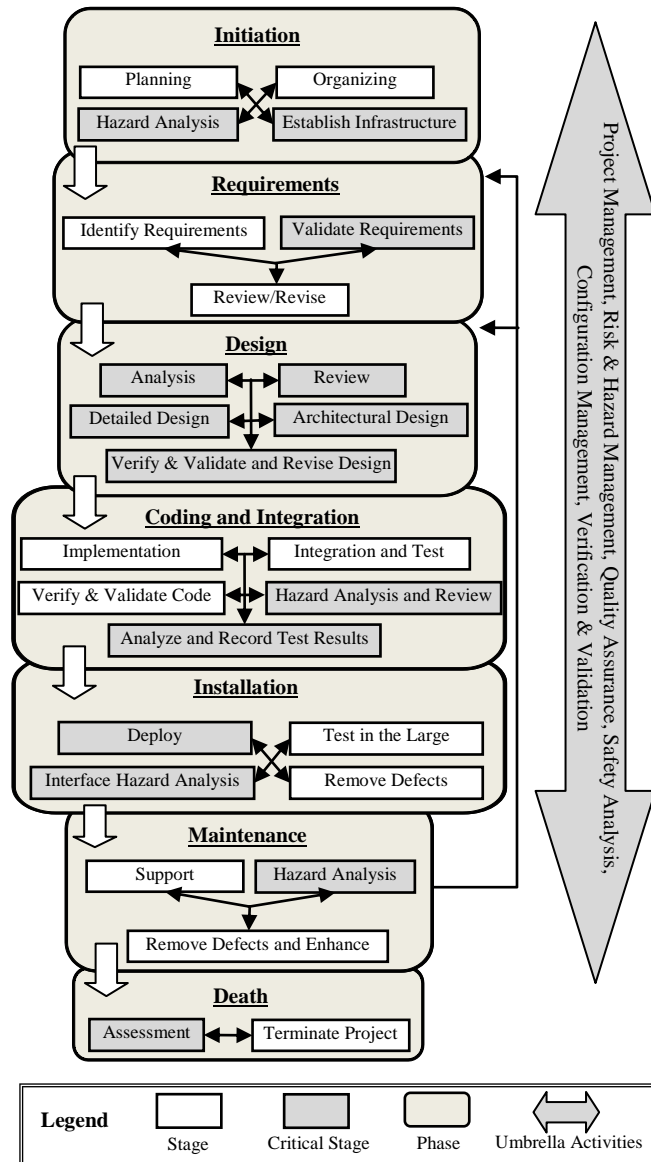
Initiation

Planning

Organizing

Hazard Analysis

Establish Infrastructure

Requirements

Identify Requirements

Validate Requirements

Review/Revise

Design

Analysis

Review

Detailed Design

Architectural Design

Verify & Validate and Revise Design

Coding and Integration

Implementation

Integration and Test

Verify & Validate Code

Hazard Analysis and Review

Analyze and Record Test Results

Installation

Deploy

Test in the Large

Interface Hazard Analysis

Remove Defects

Maintenance

Support

Hazard Analysis

Remove Defects and Enhance

Death

Assessment

Terminate Project

Project Management, Risk & Hazard Management, Quality Assurance, Safety Analysis, Configuration Management, Verification & Validation

Legend

Stage

Critical Stage

Phase

Umbrella Activities